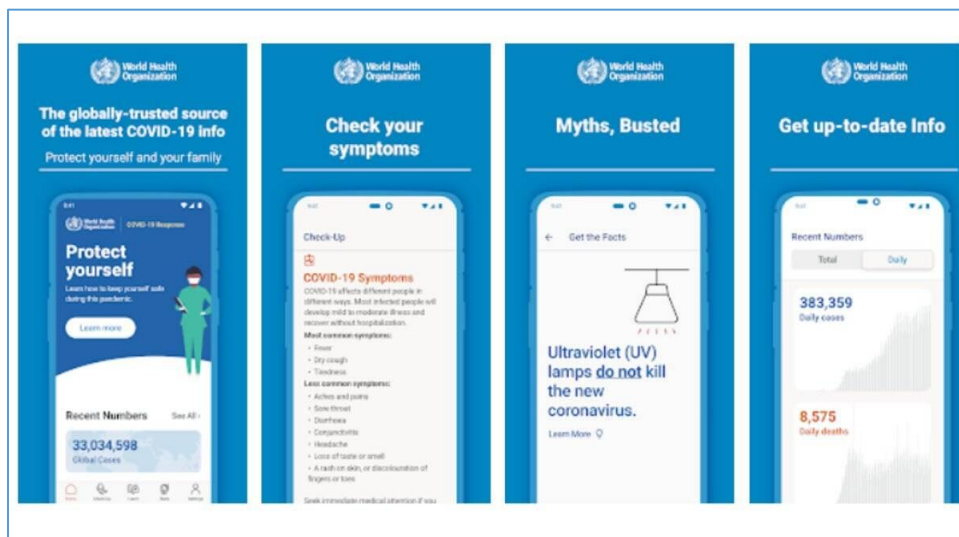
World Health Organization

The globally-trusted source of the latest COVID-19 Info

Protect yourself and your family

9:41

World Health Organization COVID-19 Response

Protect yourself

Learn how to keep yourself safe during this pandemic.

Learn more

Recent Numbers See All

33,034,598
Global Cases

Home Check-Up Learn Tools Settings

World Health Organization

Check your symptoms

9:41

Check-Up

COVID-19 Symptoms

COVID-19 affects different people in different ways. Most infected people will develop mild to moderate illness and recover without hospitalization.

Most common symptoms:
• Fever
• Dry cough
• Tiredness

Less common symptoms:
• Aches and pains
• Sore throat
• Diarrhoea
• Conjunctivitis
• Headache
• Loss of taste or smell
• A rash on skin, or discolouration of fingers or toes

Seek immediate medical attention if you

World Health Organization

Myths, Busted

9:41

Get the Facts

Ultraviolet (UV) lamps do not kill the new coronavirus.

Learn More

World Health Organization

Get up-to-date Info

9:41

Recent Numbers

Total Daily

383,359
Daily cases

8,575
Daily deaths